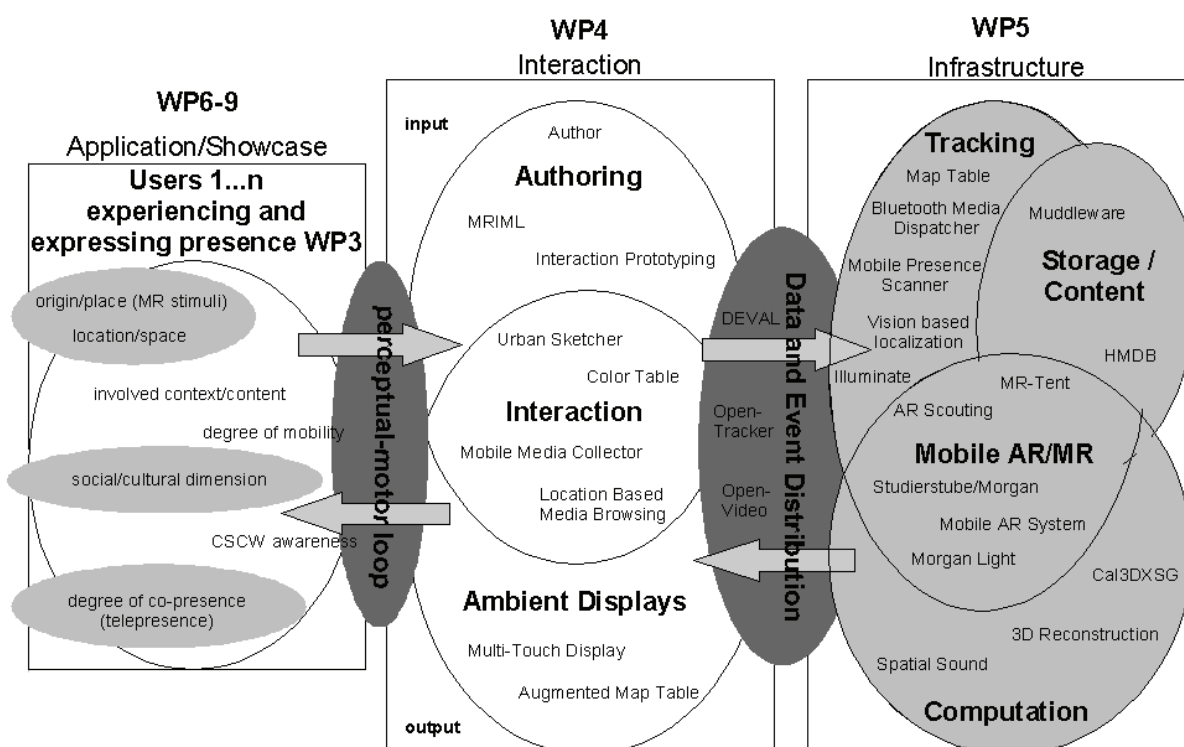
WP6-9
Application/Showcase

Users 1...n experiencing and expressing presence WP3

origin/place (MR stimuli)
location/space
involved context/content
degree of mobility
social/cultural dimension
CSCW awareness
degree of co-presence (telepresence)

perceptual-motor loop

WP4
Interaction

input
Author
Authoring
MRIML
Interaction Prototyping
Urban Sketcher
Color Table
Interaction
Mobile Media Collector
Location Based Media Browsing
Ambient Displays
Multi-Touch Display
Augmented Map Table
output

Data and Event Distribution
DEVAL
Open-Tracker
Open-Video

WP5
Infrastructure

Tracking
Map Table
Bluetooth Media Dispatcher
Mobile Presence Scanner
Vision based localization
Illuminate
Muddleware
Storage / Content
HMDB
MR-Tent
AR Scouting
Mobile AR/MR
Studierstube/Morgan
Mobile AR System
Morgan Light
Cal3DXSG
3D Reconstruction
Spatial Sound
Computation